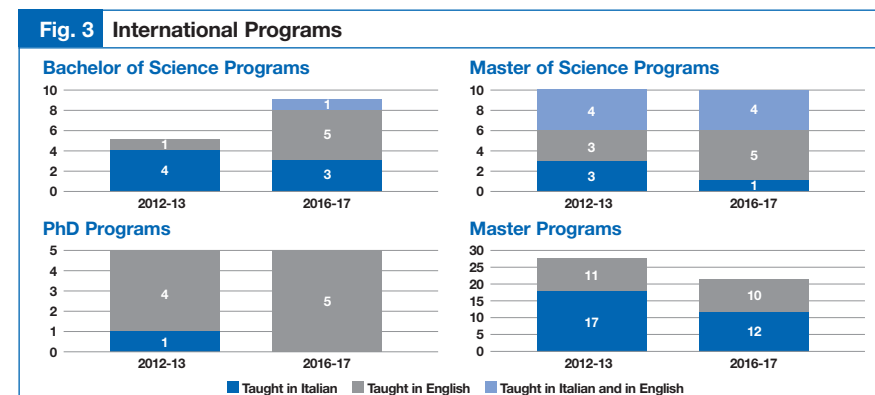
Fig. 3 International Programs

Bachelor of Science Programs

| | Taught in Italian | Taught in English | Taught in Italian and in English |
|---|---|---|---|
| 2012-13 | 4 | 1 | |
| 2016-17 | 3 | 5 | 1 |

0 2 4 6 8 10

Master of Science Programs

| | Taught in Italian | Taught in English | Taught in Italian and in English |
|---|---|---|---|
| 2012-13 | 3 | 3 | 4 |
| 2016-17 | 1 | 5 | 4 |

0 2 4 6 8 10

PhD Programs

| | Taught in Italian | Taught in English |
|---|---|---|
| 2012-13 | 1 | 4 |
| 2016-17 | | 5 |

0 1 2 3 4 5

Master Programs

| | Taught in Italian | Taught in English |
|---|---|---|
| 2012-13 | 17 | 11 |
| 2016-17 | 12 | 10 |

0 5 10 15 20 25 30

Taught in Italian Taught in English Taught in Italian and in English